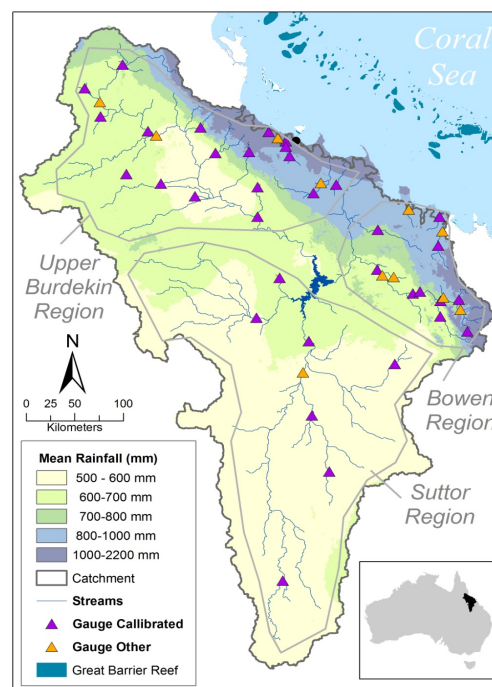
Coral Sea

Upper Burdekin Region

Bowen Region

Suttor Region

N

0 25 50 100
Kilometers

Mean Rainfall (mm)
500 - 600 mm
600-700 mm
700-800 mm
800-1000 mm
1000-2200 mm
Catchment
Streams
Gauge Callibrated
Gauge Other
Great Barrier Reef